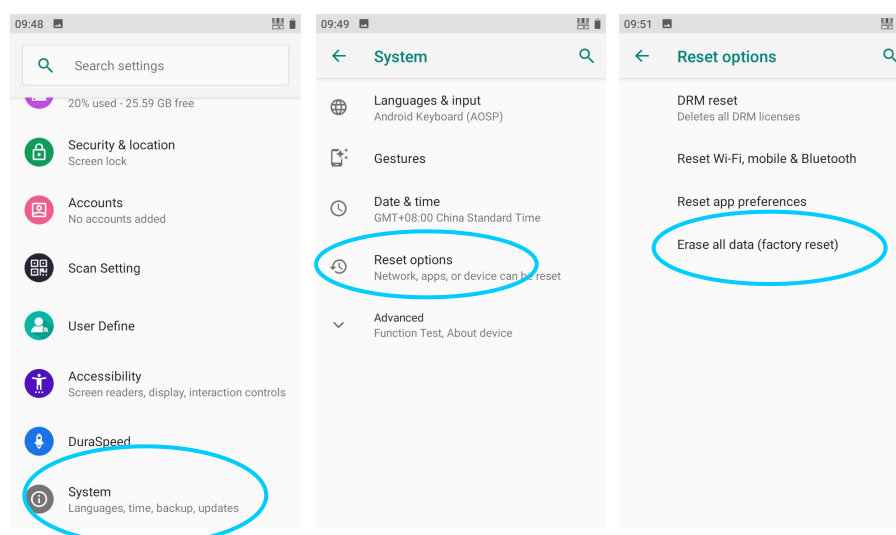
09:48

Search settings

20% used - 25.59 GB free

Security & location
Screen lock

Accounts
No accounts added

Scan Setting

User Define

Accessibility
Screen readers, display, interaction controls

DuraSpeed

System
Languages, time, backup, updates

09:49

System

Languages & input
Android Keyboard (AOSP)

Gestures

Date & time
GMT+08:00 China Standard Time

Reset options
Network, apps, or device can be reset

Advanced
Function Test, About device

09:51

Reset options

DRM reset
Deletes all DRM licenses

Reset Wi-Fi, mobile & Bluetooth

Reset app preferences

Erase all data (factory reset)